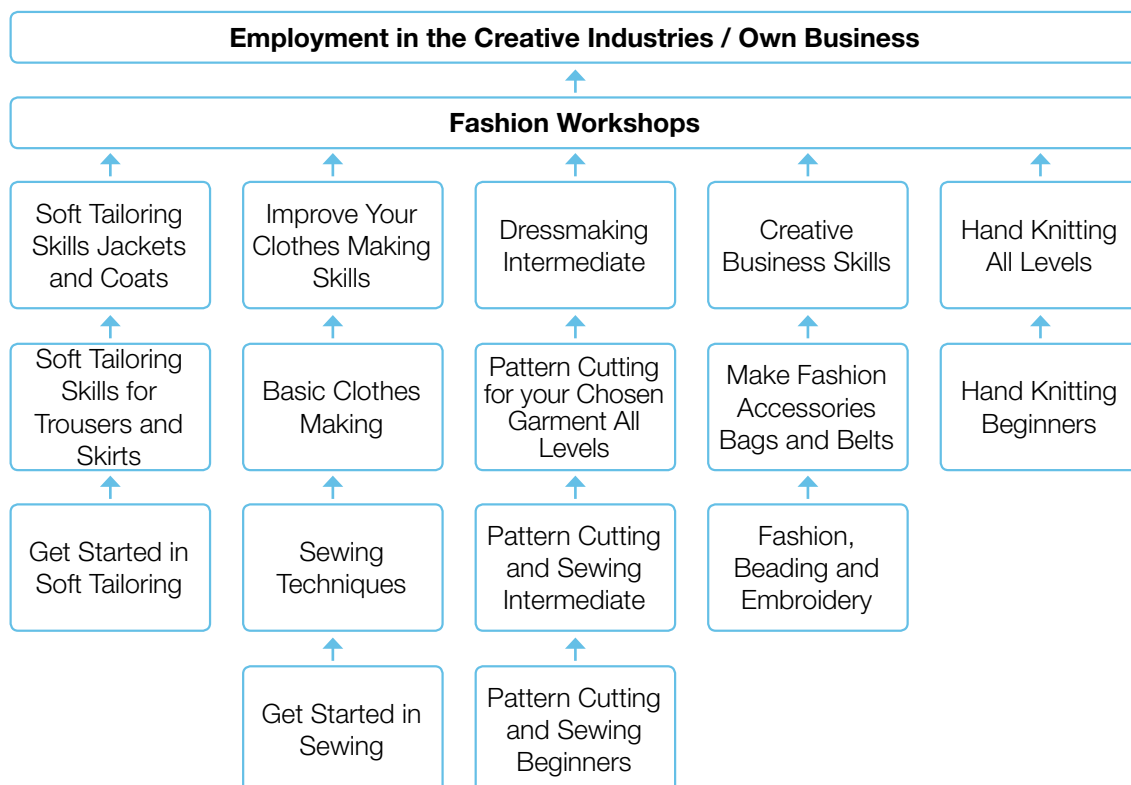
Employment in the Creative Industries / Own Business

Fashion Workshops

Soft Tailoring Skills Jackets and Coats

Improve Your Clothes Making Skills

Dressmaking Intermediate

Creative Business Skills

Hand Knitting All Levels

Soft Tailoring Skills for Trousers and Skirts

Basic Clothes Making

Pattern Cutting for your Chosen Garment All Levels

Make Fashion Accessories Bags and Belts

Hand Knitting Beginners

Get Started in Soft Tailoring

Sewing Techniques

Pattern Cutting and Sewing Intermediate

Fashion, Beading and Embroidery

Get Started in Sewing

Pattern Cutting and Sewing Beginners